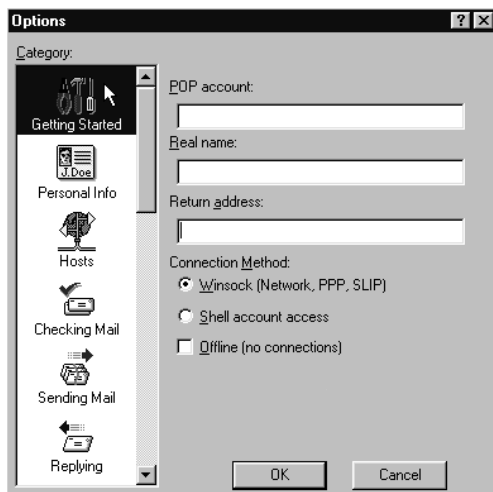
Options

? X

Category:

Getting Started

J.Doe

Personal Info

Hosts

Checking Mail

Sending Mail

Replying

POP account:

Real name:

Return address:

Connection Method:

Winsock (Network, PPP, SLIP)

Shell account access

Offline (no connections)

OK

Cancel